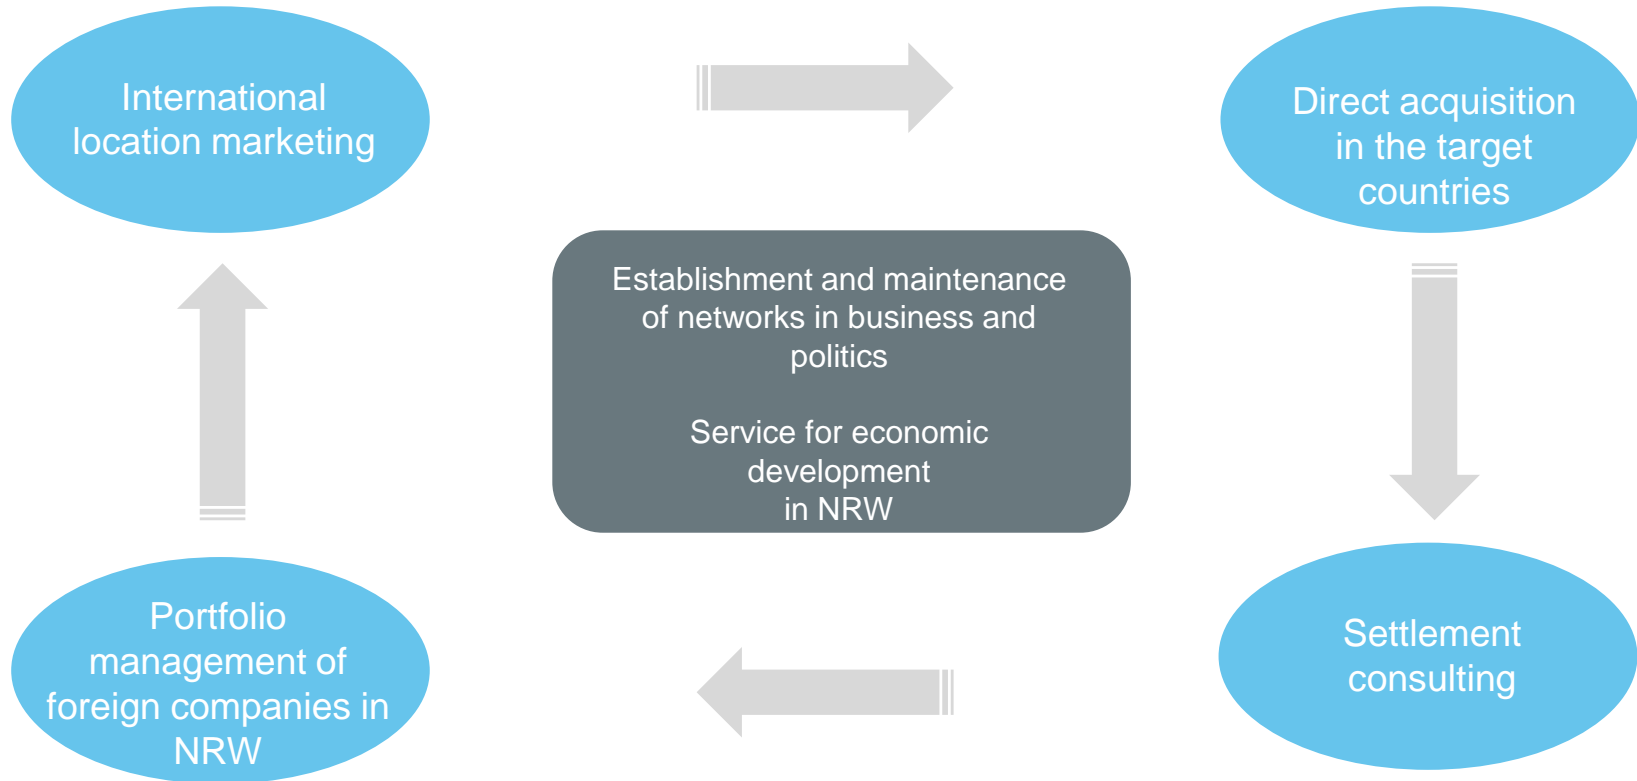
International location marketing

Direct acquisition in the target countries

Establishment and maintenance of networks in business and politics

Service for economic development in NRW

Portfolio management of foreign companies in NRW

Settlement consulting